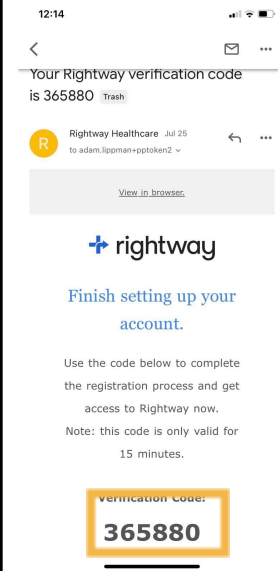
12:14

Your Rightway verification code is 365880 Trash

R

Rightway Healthcare Jul 25

to adam.lippman+pptoken2

View in browser.

rightway

Finish setting up your account.

Use the code below to complete the registration process and get access to Rightway now.

Note: this code is only valid for 15 minutes.

Verification Code:

365880